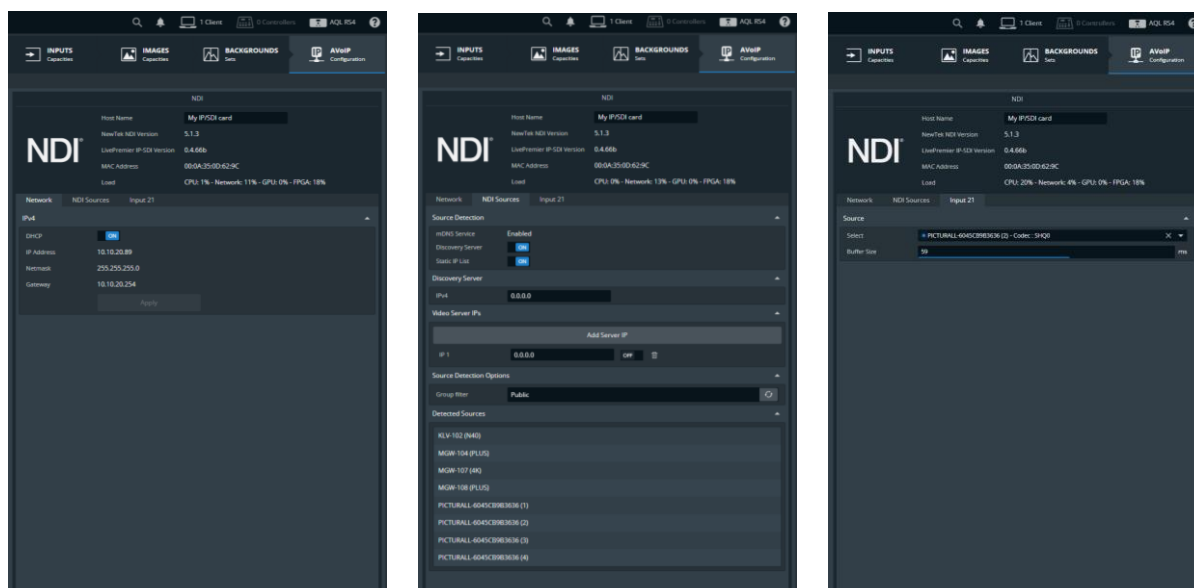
1 Client 0 Controllers AQL RS4

INPUTS Capacities
IMAGES Capacities
BACKGROUNDS Sets
AVoIP Configuration

NDI

NDI

Host Name My IP/SDI card
NewTek NDI Version 5.1.3
LivePremier IP-SDI Version 0.4.66b
MAC Address 00:0A:35:0D:62:9C
Load CPU: 1% - Network: 11% - GPU: 0% - FPGA: 18%

Network NDI Sources Input 21

IPv4

DHCP ON
IP Address 10.10.20.89
Netmask 255.255.255.0
Gateway 10.10.20.254
Apply

1 Client 0 Controllers AQL RS4

INPUTS Capacities
IMAGES Capacities
BACKGROUNDS Sets
AVoIP Configuration

NDI

NDI

Host Name My IP/SDI card
NewTek NDI Version 5.1.3
LivePremier IP-SDI Version 0.4.66b
MAC Address 00:0A:35:0D:62:9C
Load CPU: 0% - Network: 13% - GPU: 0% - FPGA: 18%

Network NDI Sources Input 21

Source Detection
mDNS Service Enabled
Discovery Server ON
Static IP List ON

Discovery Server
IPv4 0.0.0.0

Video Server IPs
Add Server IP
IP 1 0.0.0.0 OFF

Source Detection Options
Group filter Public

Detected Sources
KLV-102 (N40)
MGW-104 (PLUS)
MGW-107 (4K)
MGW-108 (PLUS)
PICTURALL-6045CB9B3636 (1)
PICTURALL-6045CB9B3636 (2)
PICTURALL-6045CB9B3636 (3)
PICTURALL-6045CB9B3636 (4)

1 Client 0 Controllers AQL RS4

INPUTS Capacities
IMAGES Capacities
BACKGROUNDS Sets
AVoIP Configuration

NDI

NDI

Host Name My IP/SDI card
NewTek NDI Version 5.1.3
LivePremier IP-SDI Version 0.4.66b
MAC Address 00:0A:35:0D:62:9C
Load CPU: 20% - Network: 4% - GPU: 0% - FPGA: 18%

Network NDI Sources Input 21

Source
Select PICTURALL-6045CB9B3636 (2) - Codec : SHQ0
Buffer Size 59 ms